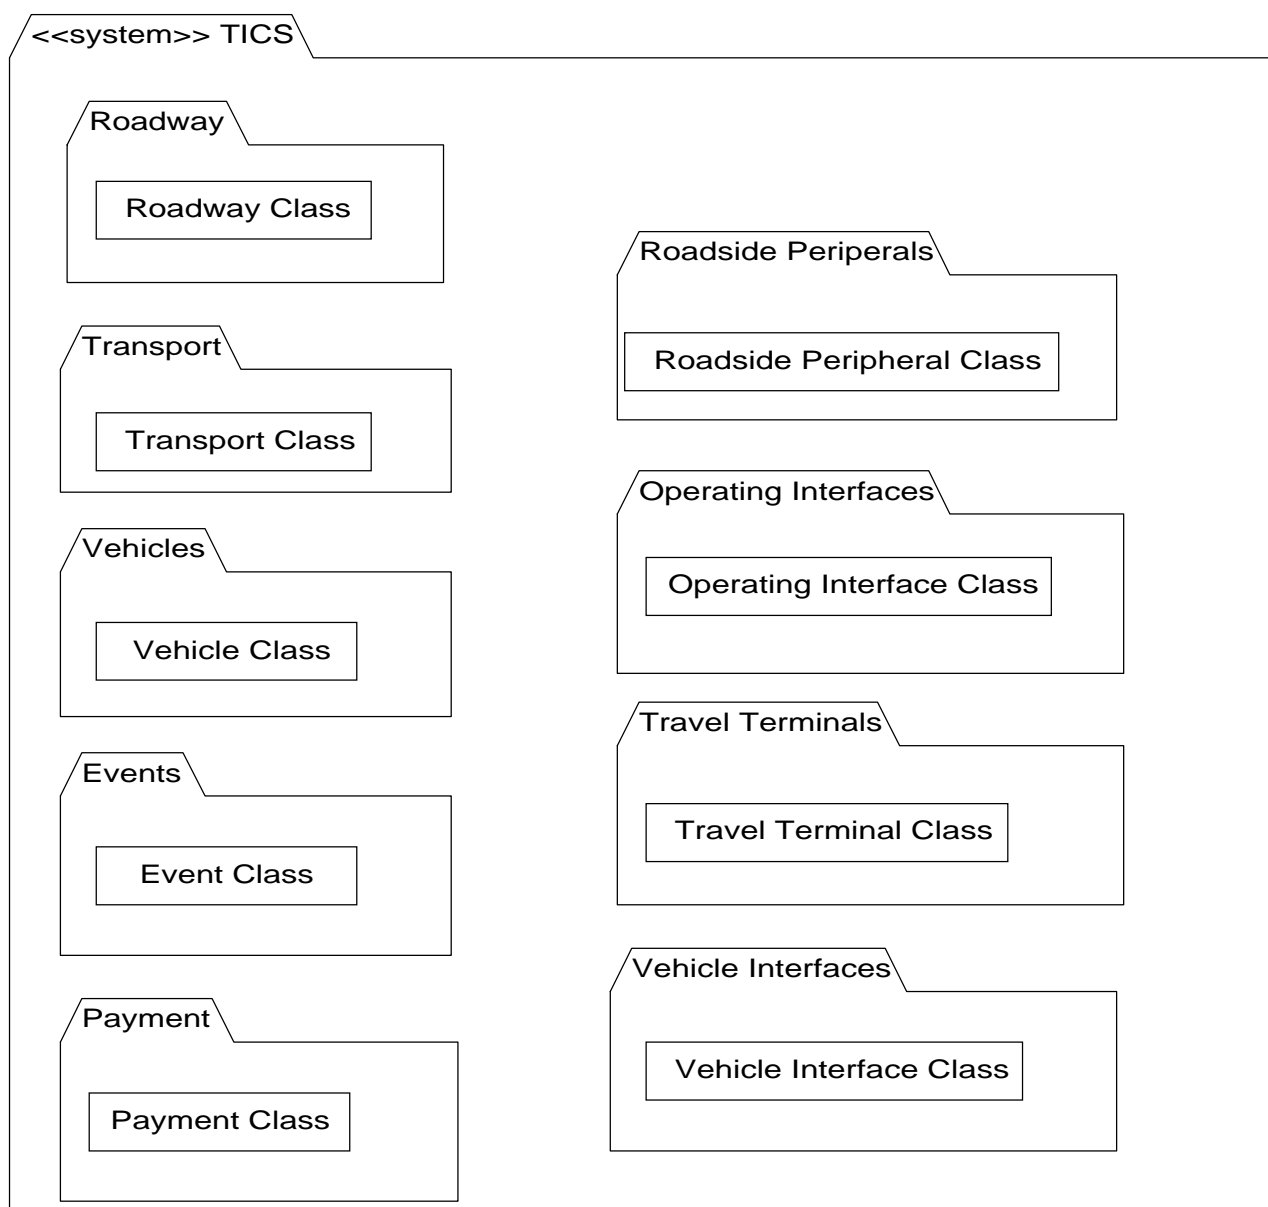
<<system>> TICS

Roadway

Roadway Class

Transport

Transport Class

Vehicles

Vehicle Class

Events

Event Class

Payment

Payment Class

Roadside Periperals

Roadside Peripheral Class

Operating Interfaces

Operating Interface Class

Travel Terminals

Travel Terminal Class

Vehicle Interfaces

Vehicle Interface Class